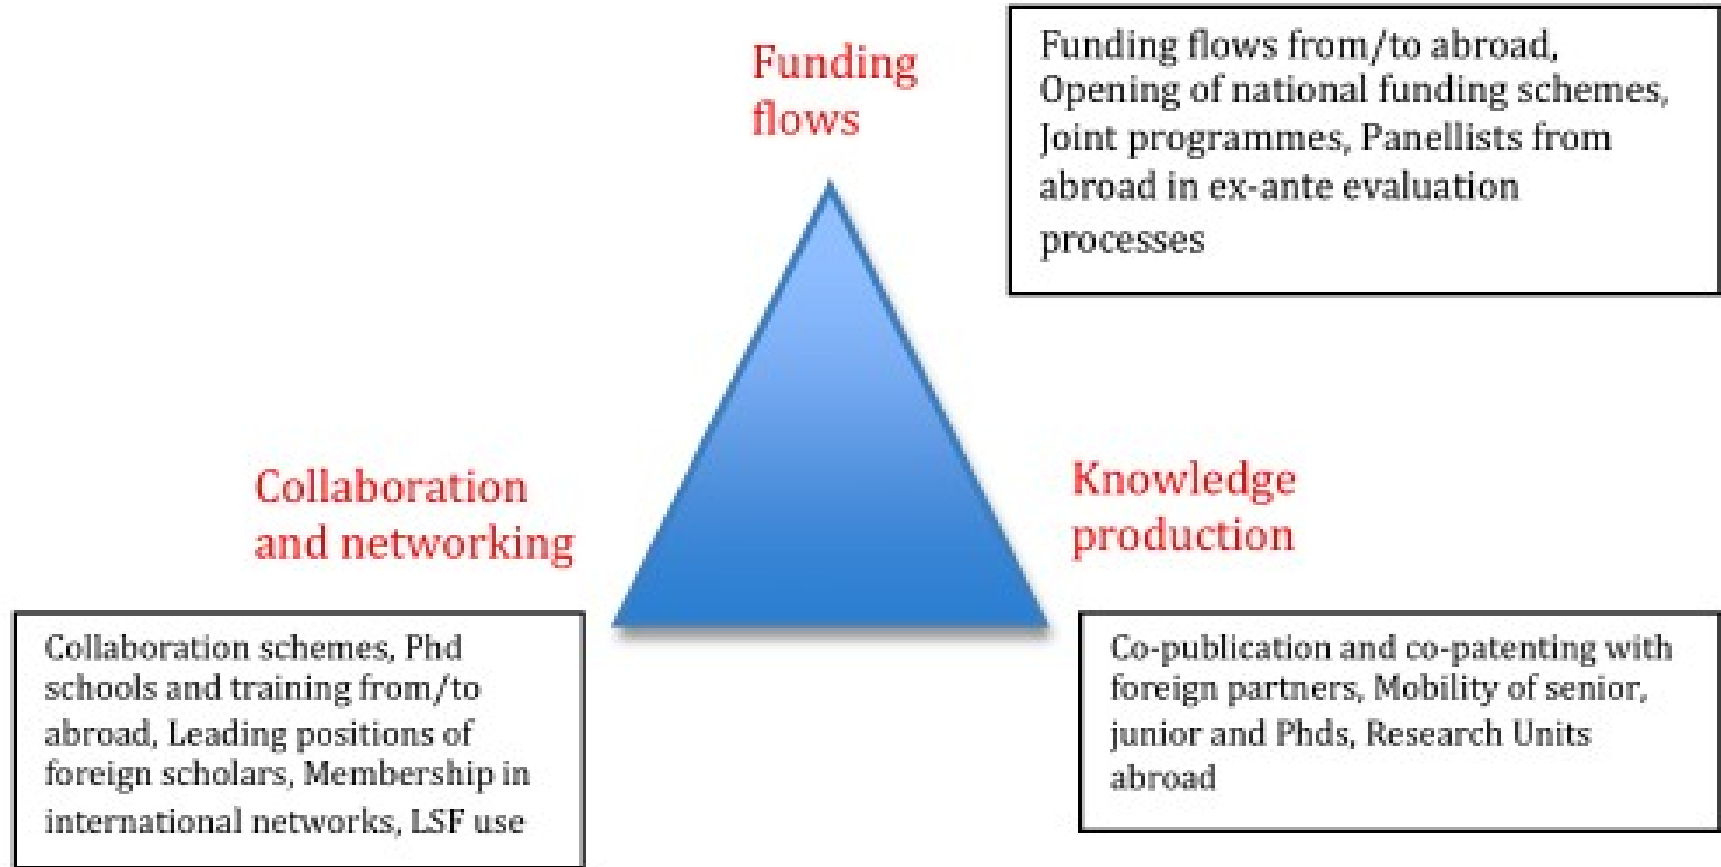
Funding flows

Funding flows from/to abroad, Opening of national funding schemes, Joint programmes, Panellists from abroad in ex-ante evaluation processes

Collaboration and networking

Knowledge production

Collaboration schemes, Phd schools and training from/to abroad, Leading positions of foreign scholars, Membership in international networks, LSF use

Co-publication and co-patenting with foreign partners, Mobility of senior, junior and Phds, Research Units abroad